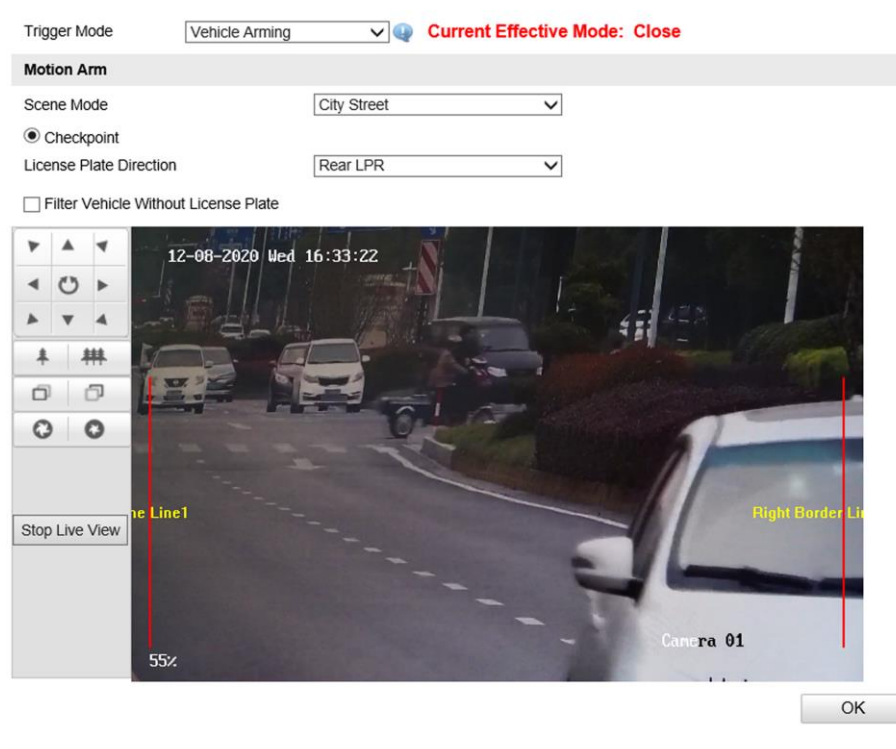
Trigger Mode Vehicle Arming Current Effective Mode: Close

Motion Arm

Scene Mode City Street

Checkpoint

License Plate Direction Rear LPR

Filter Vehicle Without License Plate

Stop Live View

12-08-2020 Wed 16:33:22

ne Line1

Right Border Lin

55%

Camera 01

OK